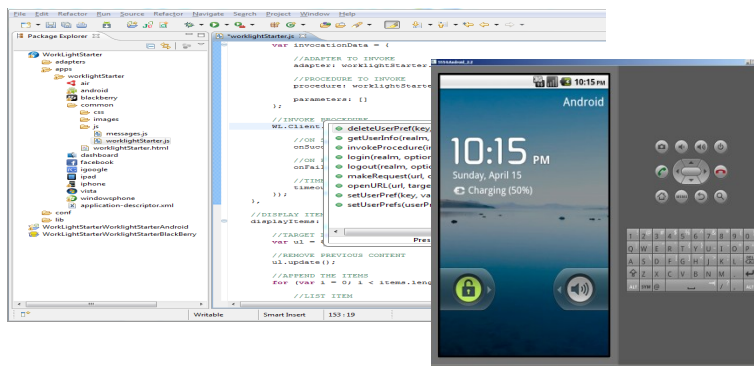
File Edit Refactor Run Source Refactor Navigate Search Project Window Help

Package Explorer

WorkLightStarter
adapters
apps
workLightStarter
air
android
blackberry
common
css
images
js
messages.js
workLightStarter.js
workLightStarter.html
dashboard
facebook
igoogle
ipad
iphone
vista
windowsphone
application-descriptor.xml
conf
lib
WorkLightStarterWorkLightStarterAndroid
WorkLightStarterWorkLightStarterBlackBerry

*workLightStarter.js

var invocationData = {

//ADAPTER TO INVOKE
adapter: workLightStarter

//PROCEDURE TO INVOKE
procedure: workLightStarte

parameters: []
};

//INVOKE PROCEDURE
WL.Client.

//ON S
onSucc

//ON F
onFail

//TIME
timeou
});
},

//DISPLAY ITEM
displayItems:

//TARGET
var ul =

//REMOVE PREVIOUS CONTENT
ul.update();

//APPEND THE ITEMS
for (var i = 0; i < items.leng

//LIST ITEM

deleteUserPref(key,
getUserInfo(realm,
invokeProcedure(in
login(realm, option
logout(realm, optio
makeRequest(url, o
openURL(url, targe
setUserPref(key, va
setUserPrefs(userPr

Pres

Writable | Smart Insert | 133 : 19

5554:Android_2.2

10:15 PM

Android

10:15 PM
Sunday, April 15
Charging (50%)